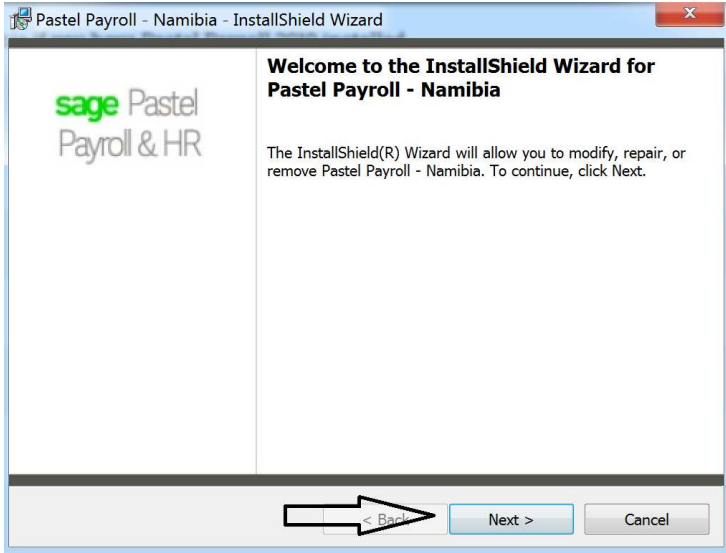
Pastel Payroll - Namibia - InstallShield Wizard

sage Pastel Payroll & HR

Welcome to the InstallShield Wizard for Pastel Payroll - Namibia

The InstallShield(R) Wizard will allow you to modify, repair, or remove Pastel Payroll - Namibia. To continue, click Next.

< Back

Next >

Cancel